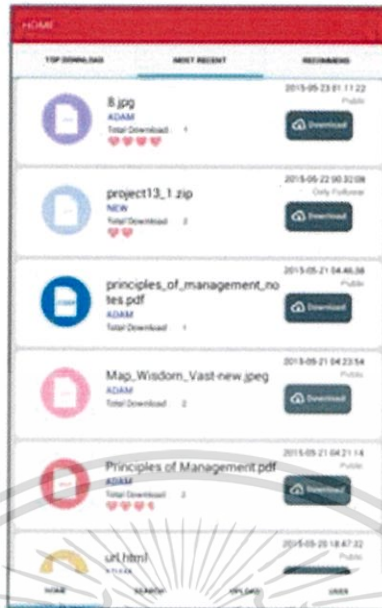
HOME

TOP DOWNLOAD

MOST RECENT

RECOMMEND

8.jpg
ADAM
Total Download : 1

2015-05-23 01:11:22
Public

Download

project13_1.zip
NEW
Total Download : 2

2015-05-22 00:32:08
Only Follower

Download

principles_of_management_notes.pdf
ADAM
Total Download : 1

2015-05-21 04:46:38
Public

Download

Map_Wisdom_Vast-new.jpeg
ADAM
Total Download : 2

2015-05-21 04:23:54
Public

Download

Principles of Management.pdf
ADAM
Total Download : 2

2015-05-21 04:21:14
Public

Download

url.html
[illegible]

2015-05-20 18:47:32
Public

HOME

SEARCH

UPLOAD

USER